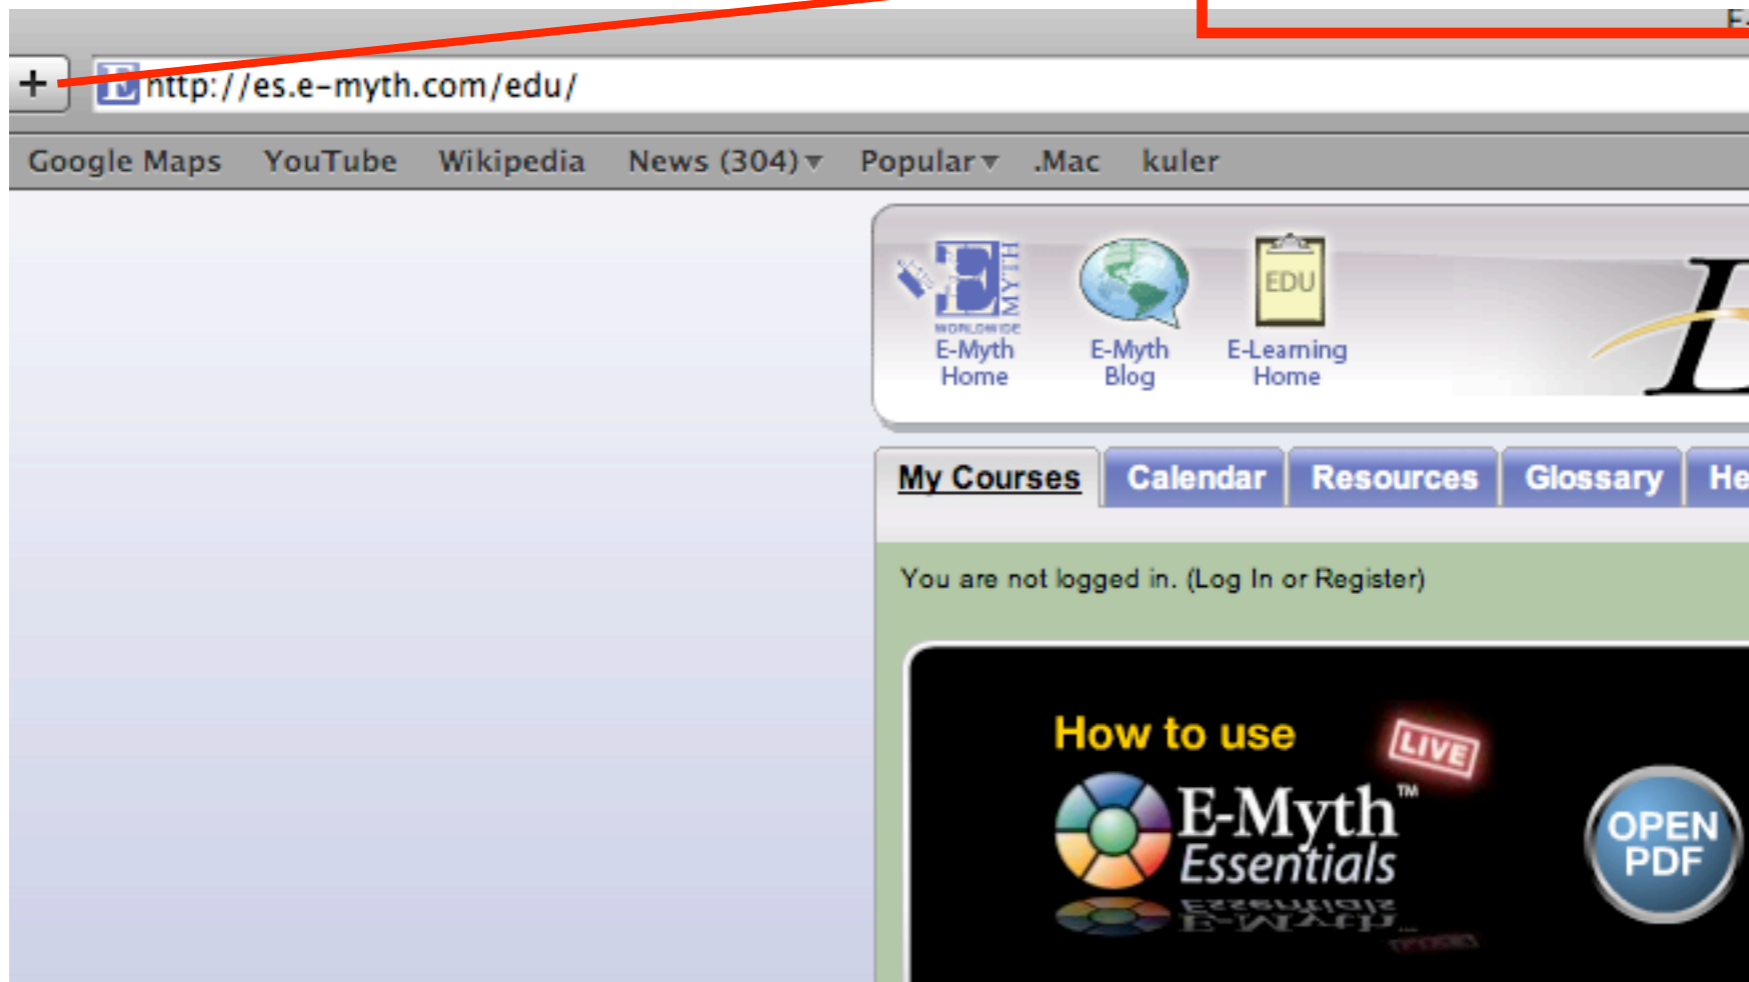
+ http://es.e-myth.com/edu/

Google Maps YouTube Wikipedia News (304) Popular .Mac kuler

E-MYTH WORLDWIDE
E-Myth Home
E-Myth Blog
EDU
E-Learning Home

My Courses Calendar Resources Glossary He

You are not logged in. (Log In or Register)

How to use LIVE
E-Myth™ Essentials
OPEN PDF